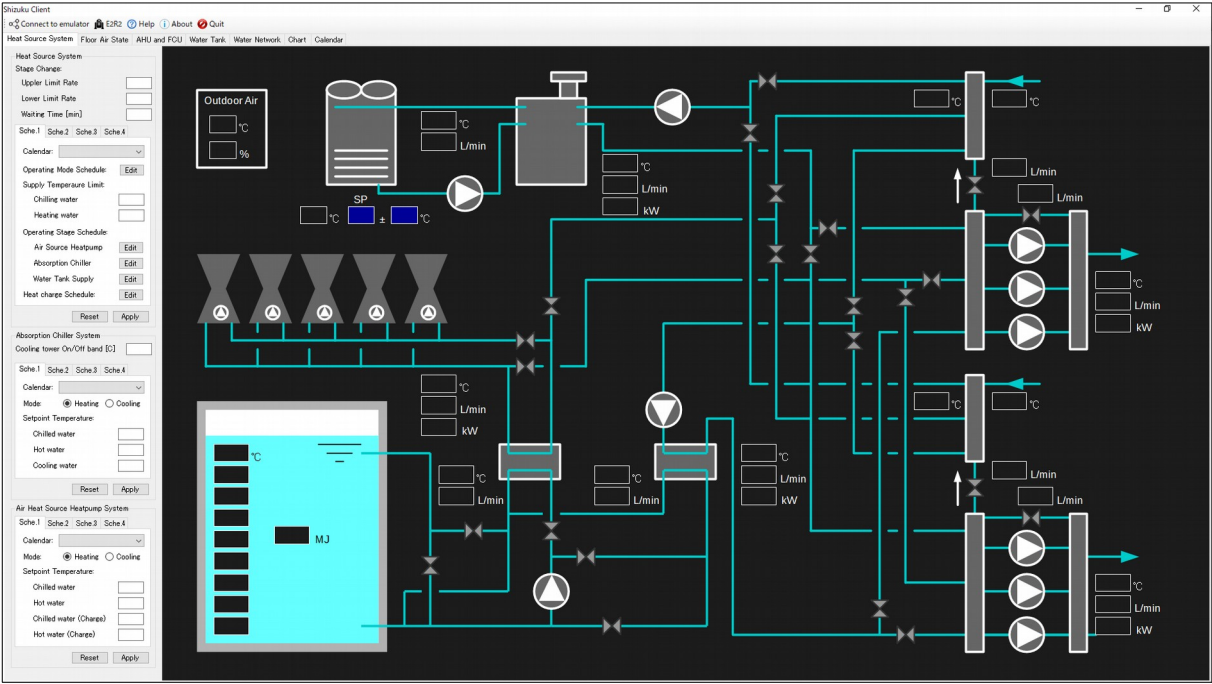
Shizuku Client

Connect to emulator E2R2 Help About Quit

Heat Source System | Floor Air State | AHU and FCU | Water Tank | Water Network | Chart | Calendar

Heat Source System
Stage Change:
Uppler Limit Rate
Lower Limit Rate
Waiting Time [min]

Sche.1 Sche.2 Sche.3 Sche.4
Calendar:
Operating Mode Schedule: Edit
Supply Temperaure Limit:
Chilling water
Heating water
Operating Stage Schedule:
Air Source Heatpump Edit
Absorption Chiller Edit
Water Tank Supply Edit
Heat charge Schedule: Edit
Reset Apply

Absorption Chiller System
Cooling tower On/Off band [C]
Sche.1 Sche.2 Sche.3 Sche.4
Calendar:
Mode: Heating Cooling
Setpoint Temperature:
Chilled water
Hot water
Cooling water
Reset Apply

Air Heat Source Heatpump System
Sche.1 Sche.2 Sche.3 Sche.4
Calendar:
Mode: Heating Cooling
Setpoint Temperature:
Chilled water
Hot water
Chilled water (Charge)
Hot water (Charge)
Reset Apply

Outdoor Air
℃
%

℃
L/min

SP
℃ ± ℃

℃
L/min
kW

℃ ℃
L/min
L/min

℃
L/min
kW

℃
L/min
kW

℃
MJ

℃
L/min

℃
L/min

℃
L/min
kW

℃ ℃
L/min
L/min

℃
L/min
kW